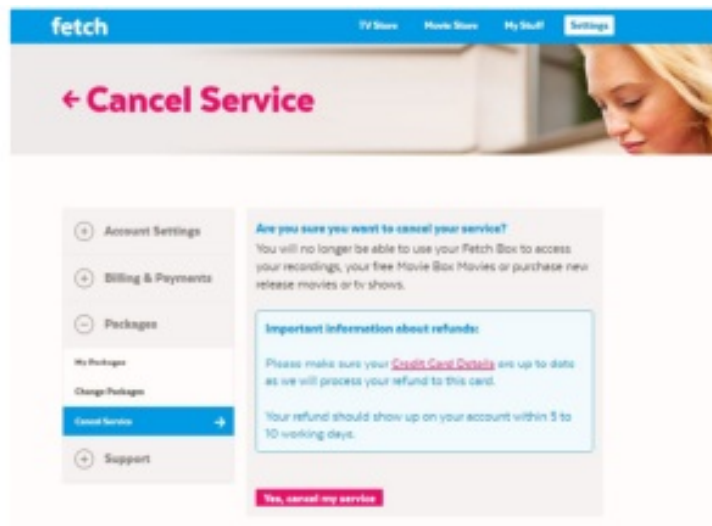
fetch

TV Store Movie Store My Stuff Settings

← Cancel Service

Account Settings

Billing & Payments

Packages

My Packages

Change Packages

Cancel Service

Support

Are you sure you want to cancel your service?

You will no longer be able to use your Fetch Box to access your recordings, your free Movie Box Movies or purchase new release movies or tv shows.

Important information about refunds:

Please make sure your Credit Card Details are up to date as we will process your refund to this card.

Your refund should show up on your account within 5 to 10 working days.

Yes, cancel my service